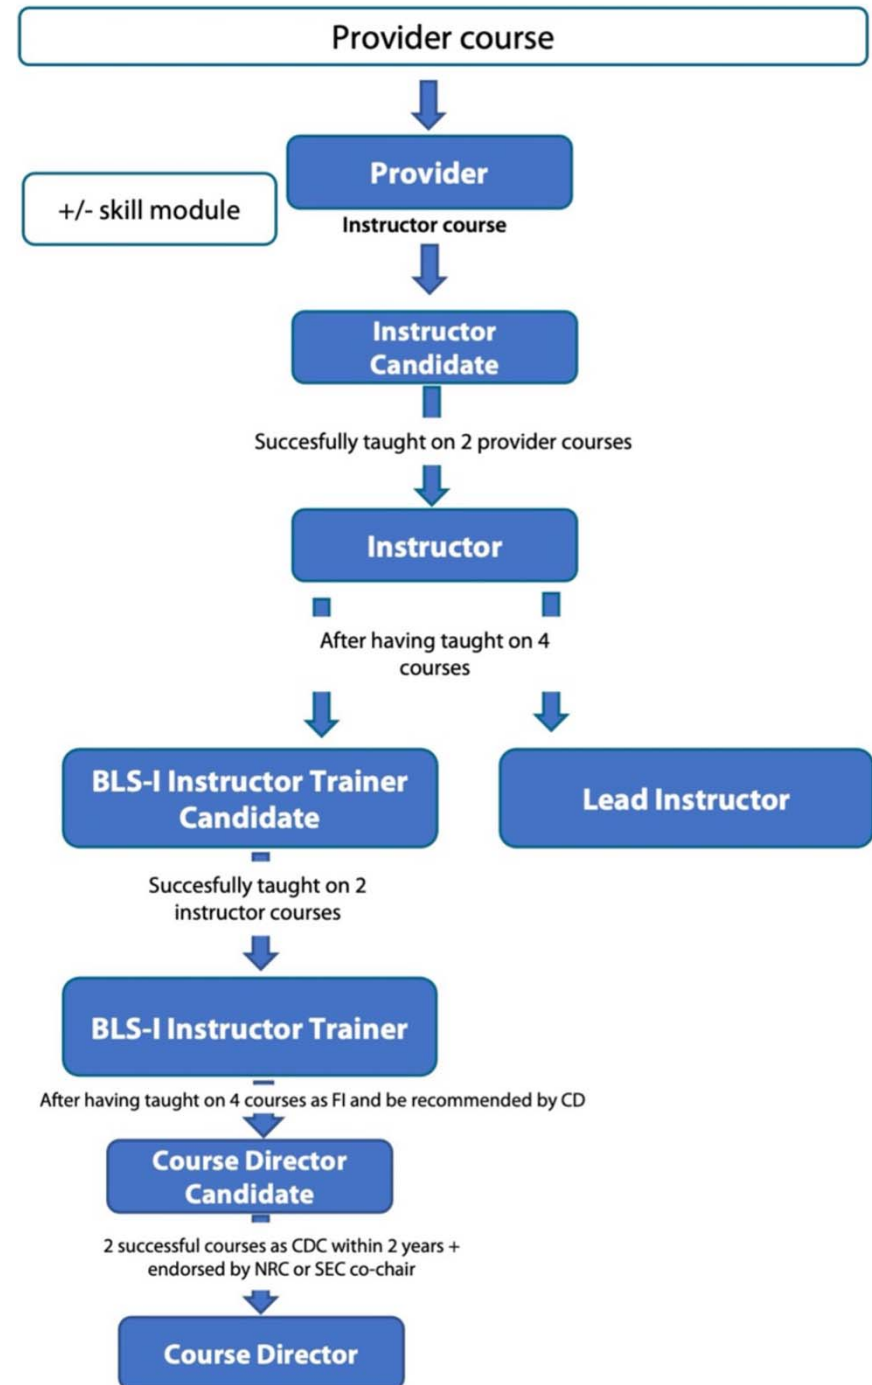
Provider course

Provider

+/- skill module

Instructor course

Instructor Candidate

Succesfully taught on 2 provider courses

Instructor

After having taught on 4 courses

BLS-I Instructor Trainer Candidate

Lead Instructor

Succesfully taught on 2 instructor courses

BLS-I Instructor Trainer

After having taught on 4 courses as FI and be recommended by CD

Course Director Candidate

2 successful courses as CDC within 2 years + endorsed by NRC or SEC co-chair

Course Director